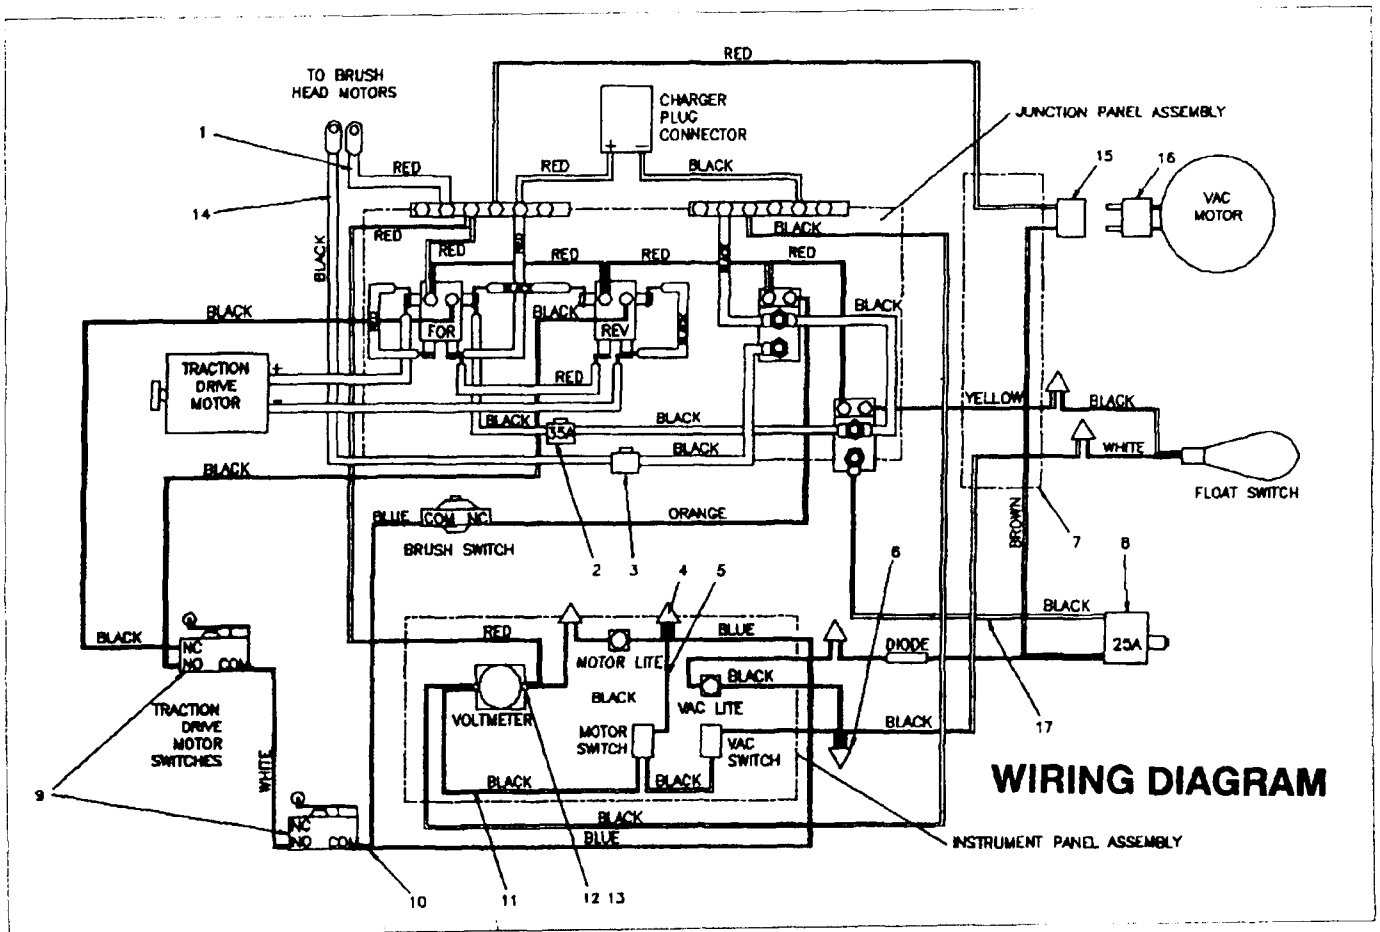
RED

TO BRUSH HEAD MOTORS

CHARGER PLUG CONNECTOR

JUNCTION PANEL ASSEMBLY

1

RED

RED

BLACK

15

16

VAC MOTOR

14

BLACK

RED

BLACK

RED

RED

RED

RED

BLACK

FOR

BLACK

REV

BLACK

TRACTION DRIVE MOTOR

+

-

RED

YELLOW

BLACK

BLACK

BLACK

35A

BLACK

WHITE

BLACK

FLOAT SWITCH

BLUE

COM

NC

ORANGE

BROWN

7

8

BRUSH SWITCH

2

3

4

5

6

BLACK

RED

BLUE

BLACK

25A

MOTOR LITE

DIODE

NC

NO

COM

BLACK

BLACK

TRACTION DRIVE MOTOR SWITCHES

VOLTMETER

VAC LITE

BLACK

17

MOTOR SWITCH

VAC SWITCH

WHITE

BLACK

BLACK

WIRING DIAGRAM

9

NC

NO

COM

BLACK

BLUE

INSTRUMENT PANEL ASSEMBLY

10

11

12 13